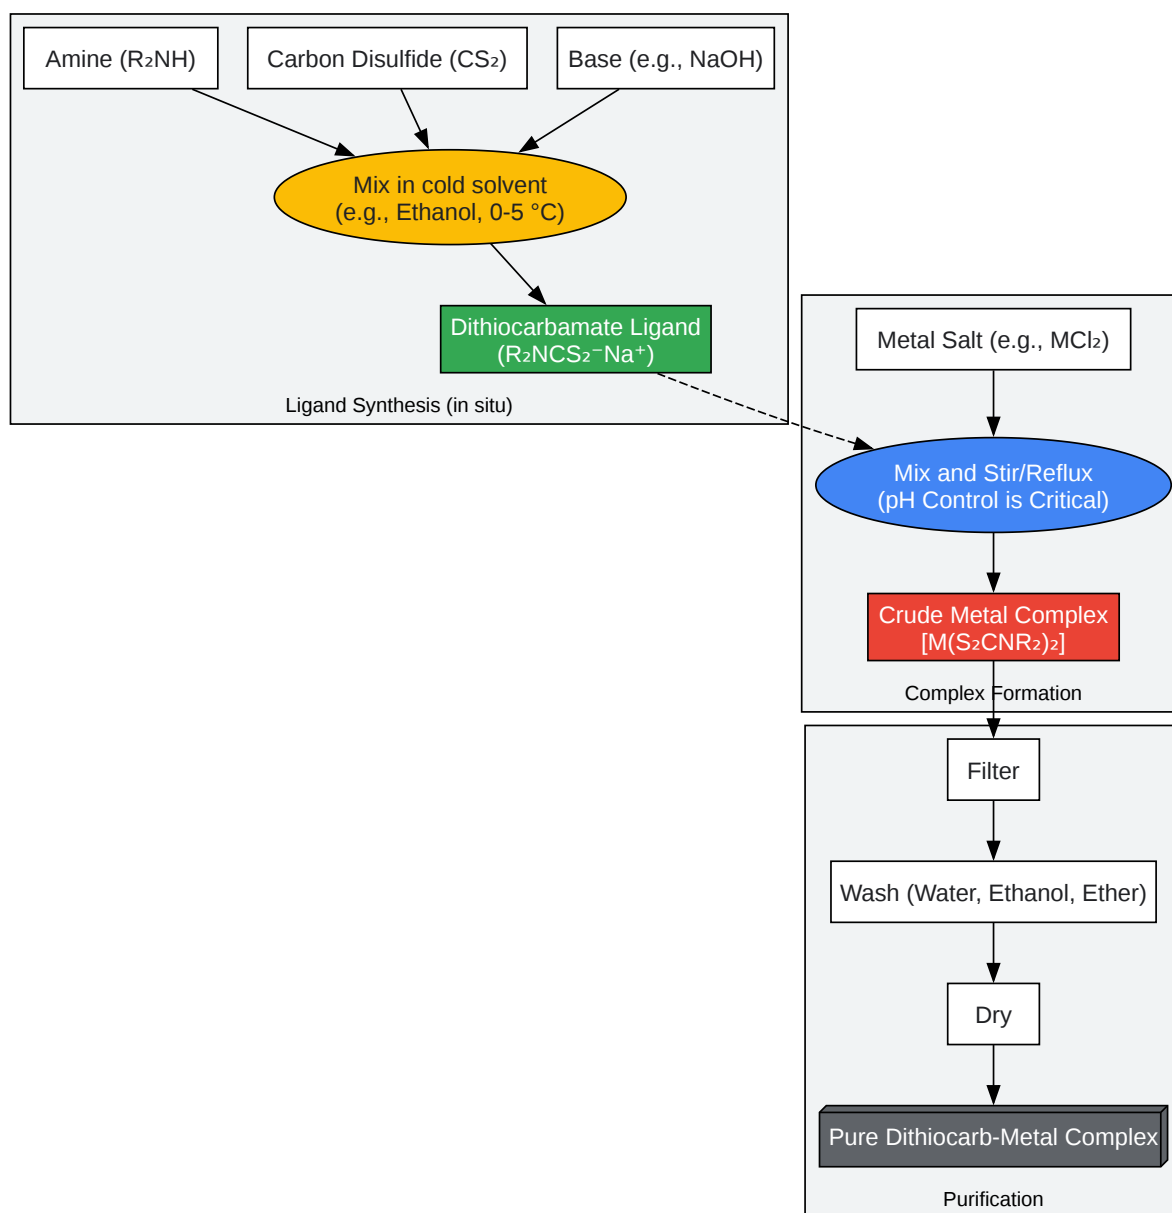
Amine ($R_2NH$)

Carbon Disulfide ($CS_2$)

Base (e.g., NaOH)

Mix in cold solvent (e.g., Ethanol, 0-5 °C)

Dithiocarbamate Ligand ($R_2NCS_2^{-}Na^{+}$)

Ligand Synthesis (in situ)

Metal Salt (e.g., $MCl_2$)

Mix and Stir/Reflux (pH Control is Critical)

Crude Metal Complex $[M(S_2CNR_2)_2]$

Complex Formation

Filter

Wash (Water, Ethanol, Ether)

Dry

Pure Dithiocarb-Metal Complex

Purification